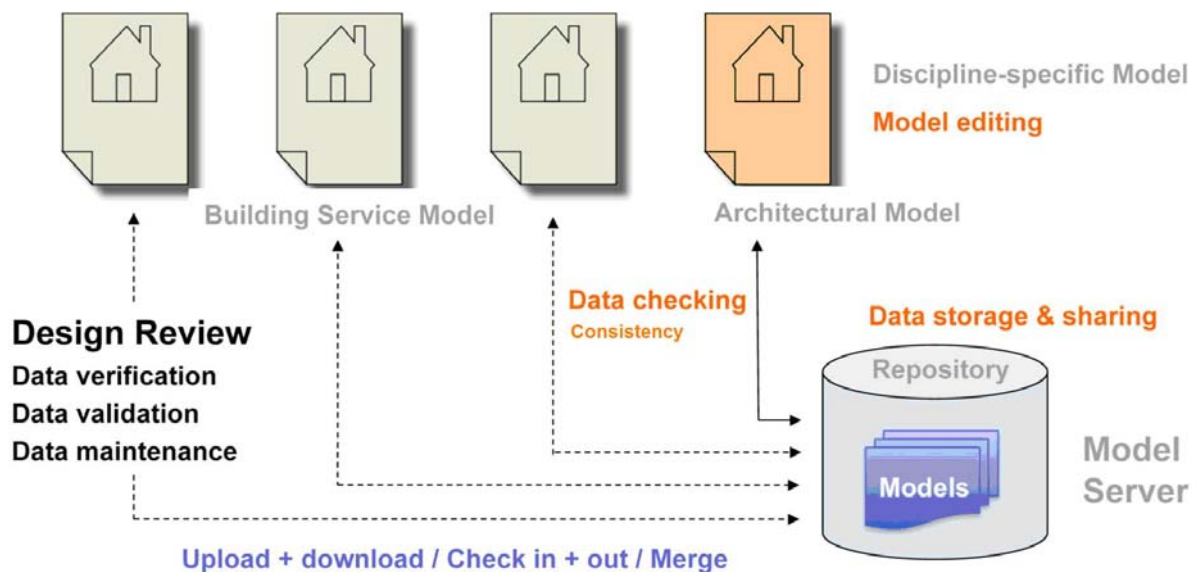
Discipline-specific Model

Model editing

Building Service Model

Architectural Model

Data checking
Consistency

Data storage & sharing

Design Review
Data verification
Data validation
Data maintenance

Repository

Models

Model Server

Upload + download / Check in + out / Merge